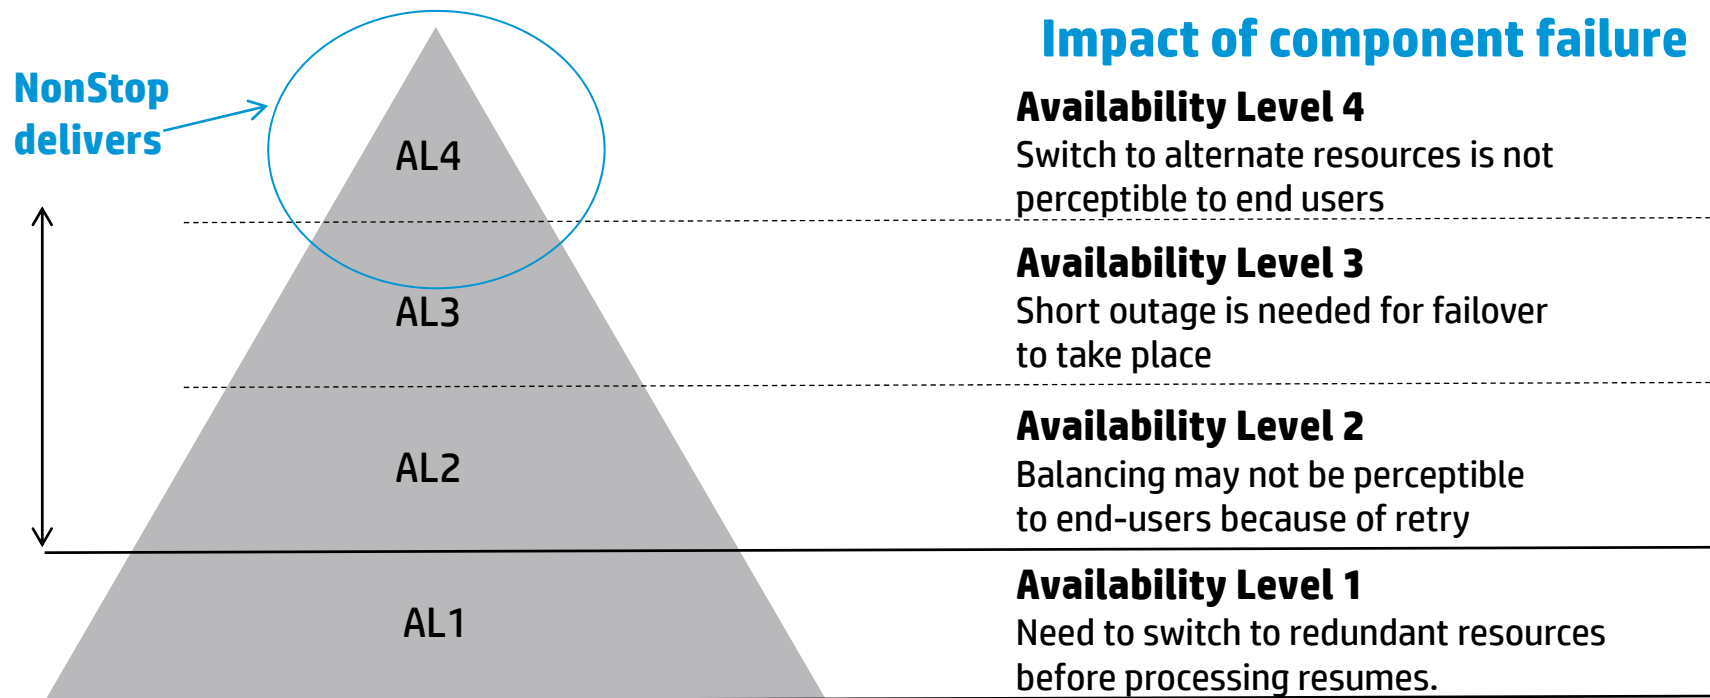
NonStop delivers

AL4

AL3

AL2

AL1

Impact of component failure

Availability Level 4
Switch to alternate resources is not perceptible to end users

Availability Level 3
Short outage is needed for failover to take place

Availability Level 2
Balancing may not be perceptible to end-users because of retry

Availability Level 1
Need to switch to redundant resources before processing resumes.